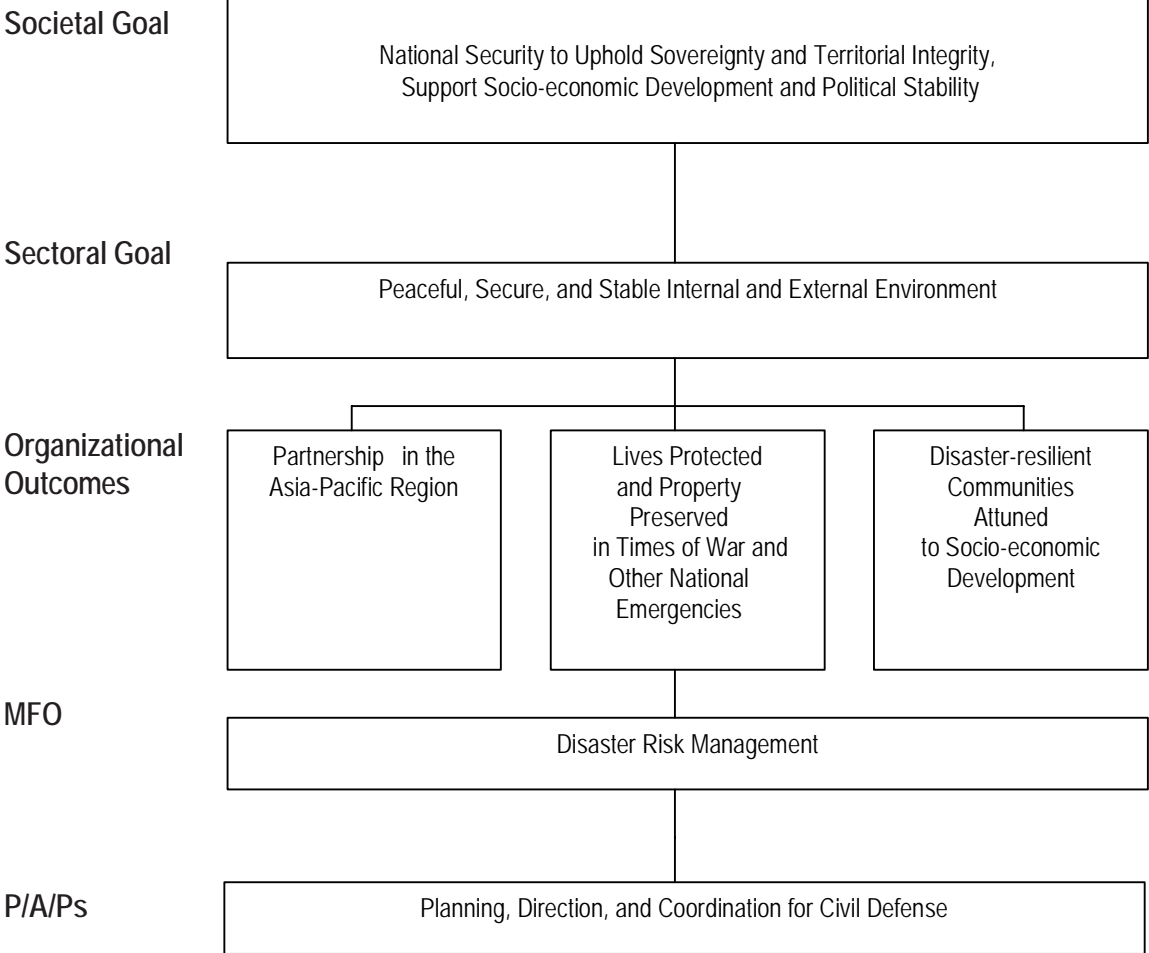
Societal Goal

National Security to Uphold Sovereignty and Territorial Integrity, Support Socio-economic Development and Political Stability

Sectoral Goal

Peaceful, Secure, and Stable Internal and External Environment

Organizational Outcomes

Partnership in the Asia-Pacific Region

Lives Protected and Property Preserved in Times of War and Other National Emergencies

Disaster-resilient Communities Attuned to Socio-economic Development

MFO

Disaster Risk Management

P/A/Ps

Planning, Direction, and Coordination for Civil Defense